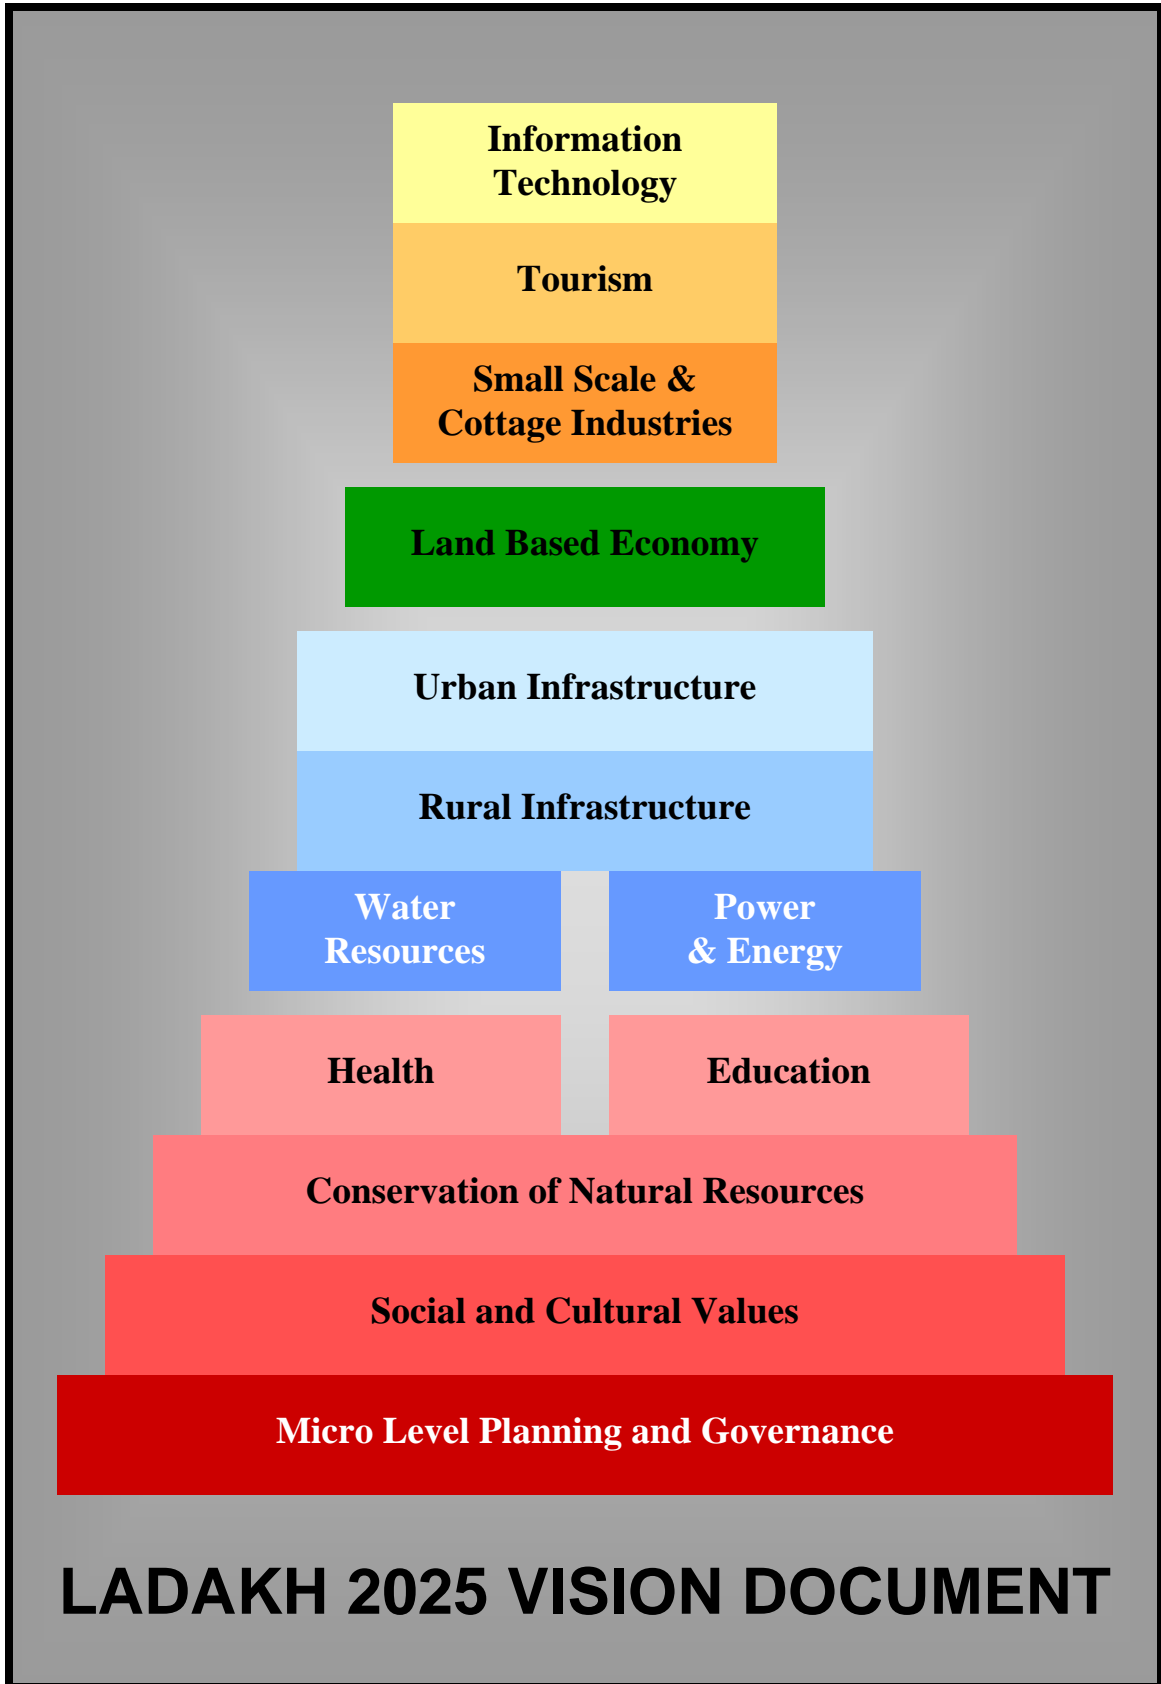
Information Technology

Tourism

Small Scale & Cottage Industries

Land Based Economy

Urban Infrastructure

Rural Infrastructure

Water Resources

Power & Energy

Health

Education

Conservation of Natural Resources

Social and Cultural Values

Micro Level Planning and Governance

LADAKH 2025 VISION DOCUMENT